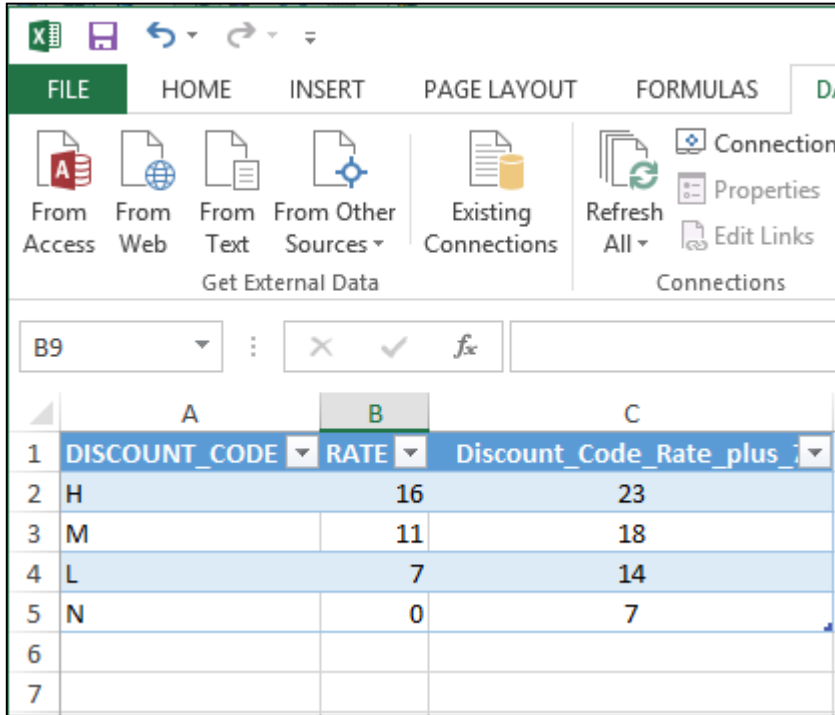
FILE HOME INSERT PAGE LAYOUT FORMULAS DA

From Access
From Web
From Text
From Other Sources
Existing Connections
Get External Data

Refresh All
Connection
Properties
Edit Links
Connections

B9

$f_x$

| | A | B | C |
|---|---|---|---|
| 1 | DISCOUNT_CODE | RATE | Discount_Code_Rate_plus_ |
| 2 | H | 16 | 23 |
| 3 | M | 11 | 18 |
| 4 | L | 7 | 14 |
| 5 | N | 0 | 7 |
| 6 | | | |
| 7 | | | |